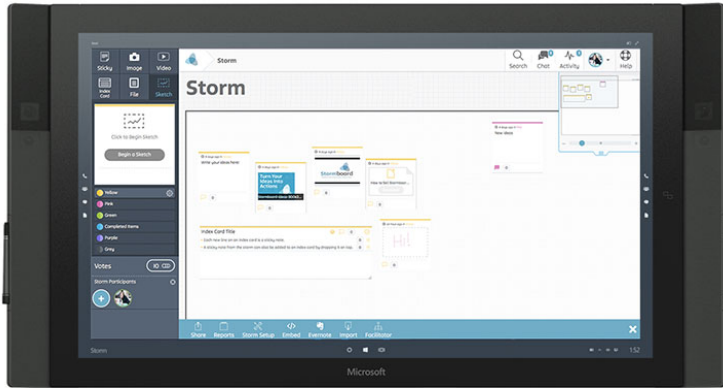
Sticky Image Video
Index Card File Sketch
Click to Begin Sketch
Begin a Sketch
Yellow
Pink
Green
Completed Items
Purple
Grey
Votes
Storm Participants
Storm
Search Chat Activity Help
Storm
Write your ideas here!
Turn Your Ideas into Actions
Stormboard
New ideas
Index Card Title
Hi!
Share Reports Storm Setup Embed Evernote Import Facilitator
Storm
Microsoft